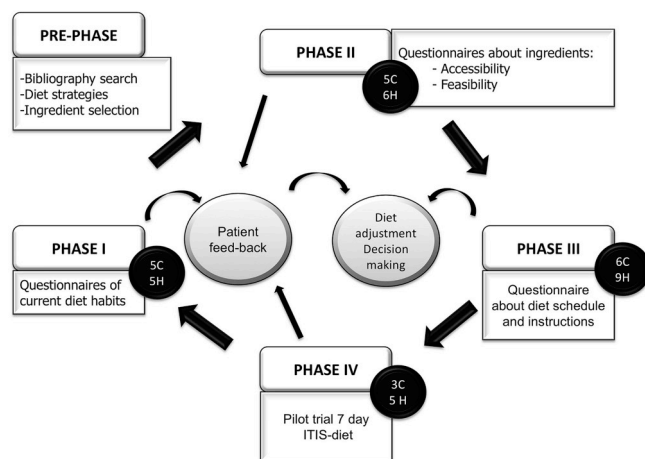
PRE-PHASE

-Bibliography search
-Diet strategies
-Ingredient selection

PHASE II

5C
6H

Questionnaires about ingredients:
- Accessibility
- Feasibility

Patient feed-back

Diet adjustment Decision making

PHASE I

5C
5H

Questionnaires of current diet habits

PHASE III

6C
9H

Questionnaire about diet schedule and instructions

PHASE IV

3C
5 H

Pilot trial 7 day ITIS-diet